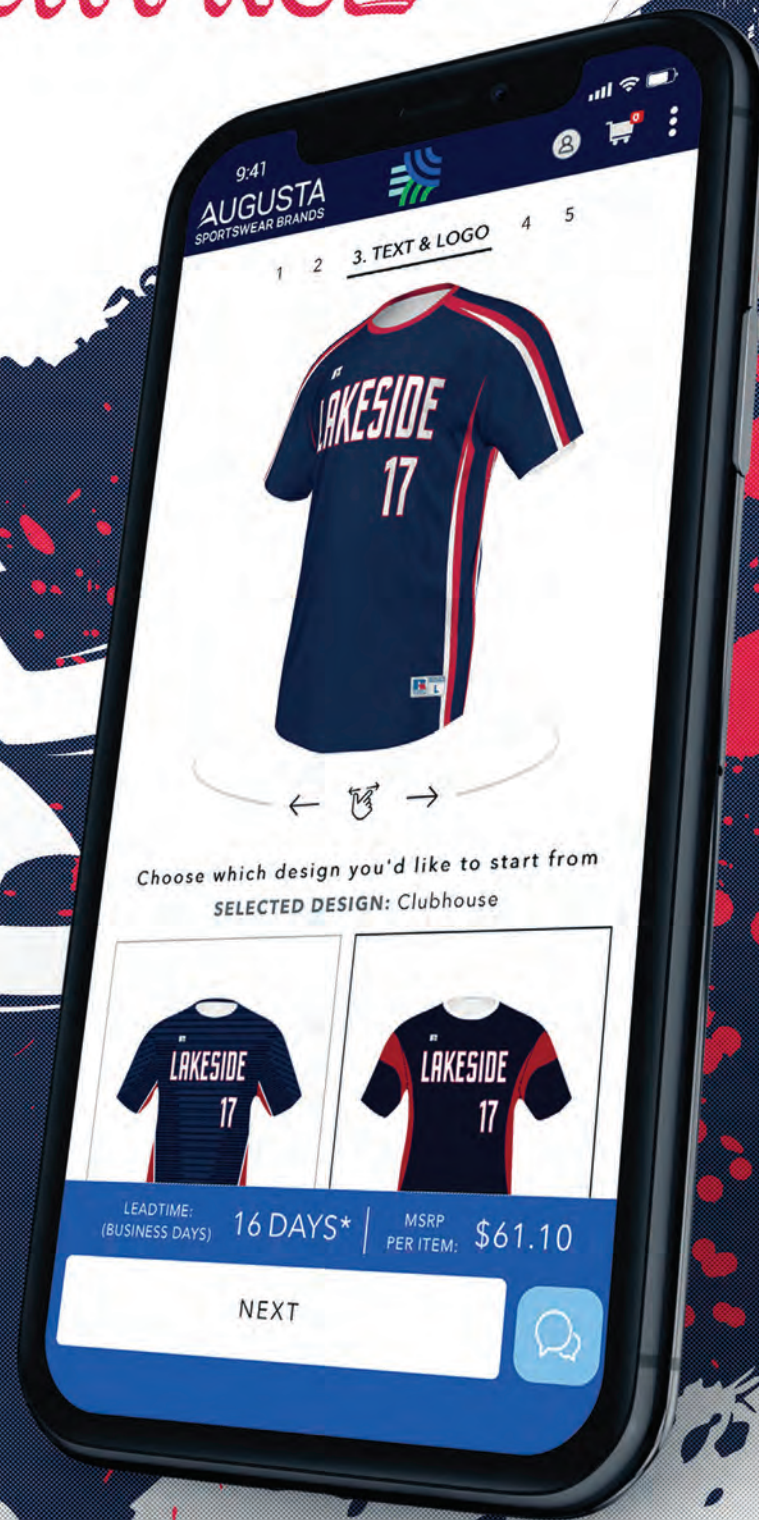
9:41

AUGUSTA
SPORTSWEAR BRANDS

1 2 3. TEXT & LOGO 4 5

LAKESIDE
17

L

← →

Choose which design you'd like to start from
SELECTED DESIGN: Clubhouse

LAKESIDE
17

LAKESIDE
17

LEADTIME: (BUSINESS DAYS) 16 DAYS* | MSRP PER ITEM: $61.10

NEXT